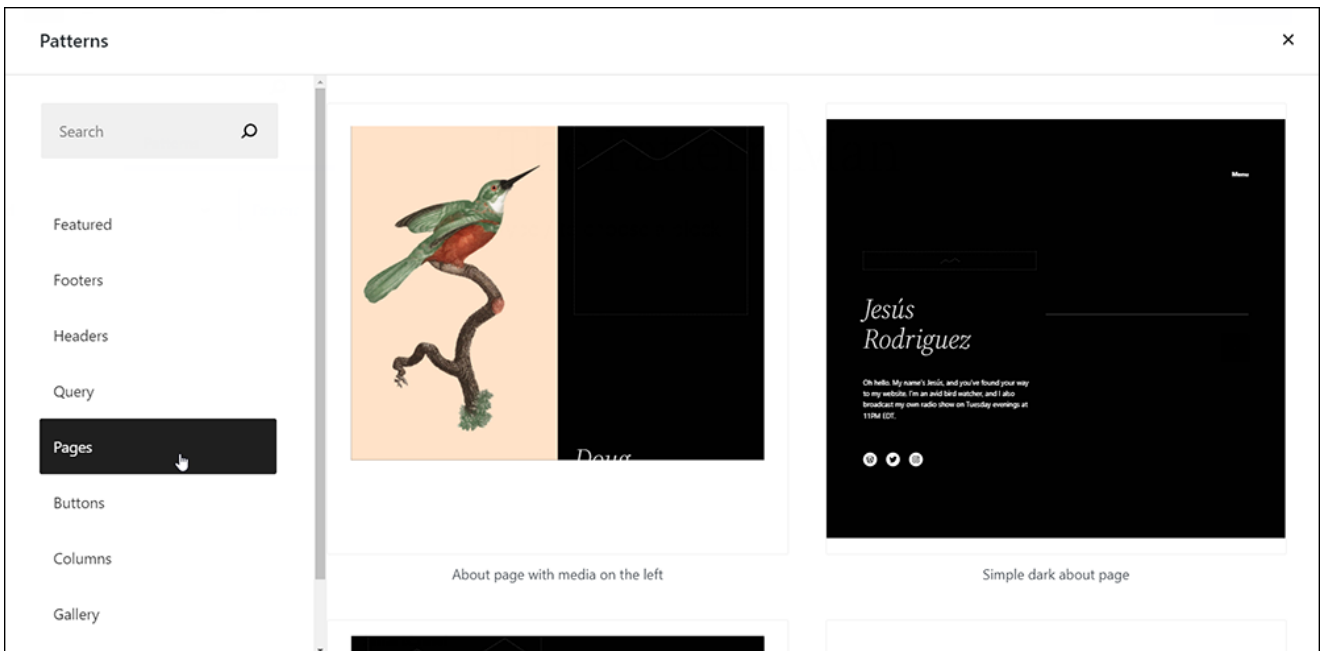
Patterns

×

Search

Featured

Footers

Headers

Query

Pages

Buttons

Columns

Gallery

Doug

About page with media on the left

Menu

Jesús Rodriguez

Oh hello. My name's Jesús, and you've found your way to my website. I'm an avid bird watcher, and I also broadcast my own radio show on Tuesday evenings at 11PM EDT.

Simple dark about page